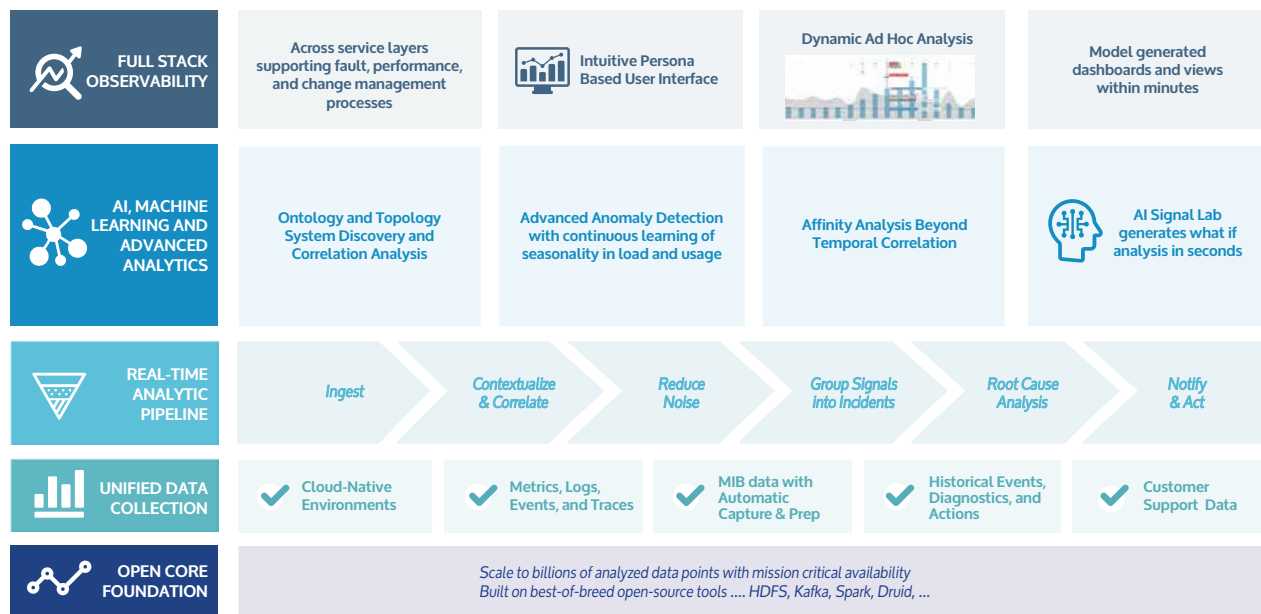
FULL STACK OBSERVABILITY

Across service layers supporting fault, performance, and change management processes

Intuitive Persona Based User Interface

Dynamic Ad Hoc Analysis

Model generated dashboards and views within minutes

AI, MACHINE LEARNING AND ADVANCED ANALYTICS

Ontology and Topology System Discovery and Correlation Analysis

Advanced Anomaly Detection with continuous learning of seasonality in load and usage

Affinity Analysis Beyond Temporal Correlation

AI Signal Lab generates what if analysis in seconds

REAL-TIME ANALYTIC PIPELINE

Ingest

Contextualize & Correlate

Reduce Noise

Group Signals into Incidents

Root Cause Analysis

Notify & Act

UNIFIED DATA COLLECTION

Cloud-Native Environments

Metrics, Logs, Events, and Traces

MIB data with Automatic Capture & Prep

Historical Events, Diagnostics, and Actions

Customer Support Data

OPEN CORE FOUNDATION

Scale to billions of analyzed data points with mission critical availability
Built on best-of-breed open-source tools .... HDFS, Kafka, Spark, Druid, ...